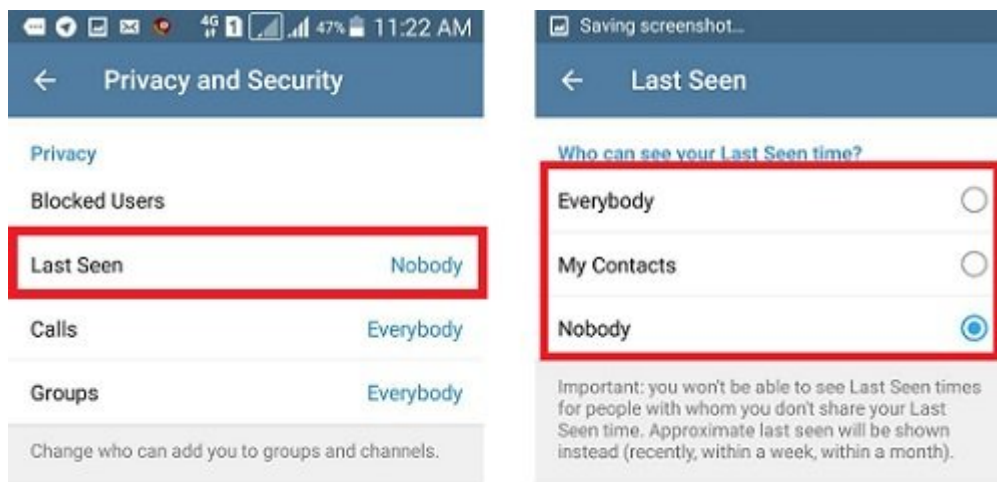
4G 1 47% 11:22 AM

← Privacy and Security

Privacy

Blocked Users

Last Seen Nobody

Calls Everybody

Groups Everybody

Change who can add you to groups and channels.

Saving screenshot...

← Last Seen

Who can see your Last Seen time?

Everybody

My Contacts

Nobody

Important: you won't be able to see Last Seen times for people with whom you don't share your Last Seen time. Approximate last seen will be shown instead (recently, within a week, within a month).